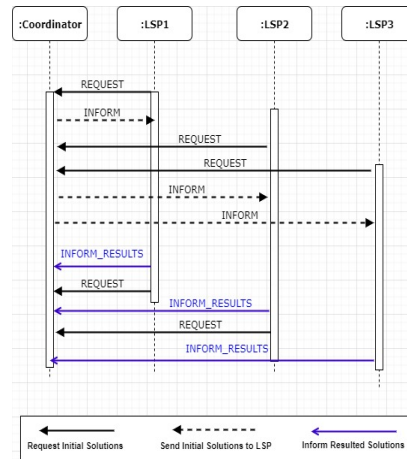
:Coordinator
:LSP1
:LSP2
:LSP3

REQUEST
INFORM
REQUEST
REQUEST
INFORM
INFORM
INFORM_RESULTS
REQUEST
INFORM_RESULTS
REQUEST
INFORM_RESULTS

Request Initial Solutions
Send Initial Solutions to LSP
Inform Resulted Solutions